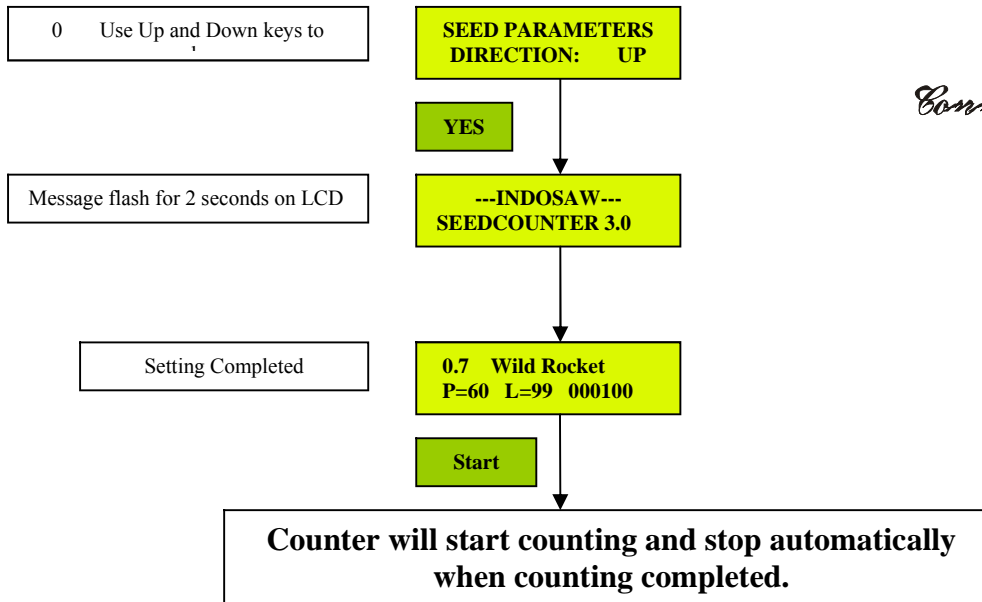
0 Use Up and Down keys to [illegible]

SEED PARAMETERS
DIRECTION: UP

Con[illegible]

YES

Message flash for 2 seconds on LCD

---INDOSAW---
SEEDCOUNTER 3.0

Setting Completed

0.7 Wild Rocket
P=60 L=99 000100

Start

Counter will start counting and stop automatically when counting completed.